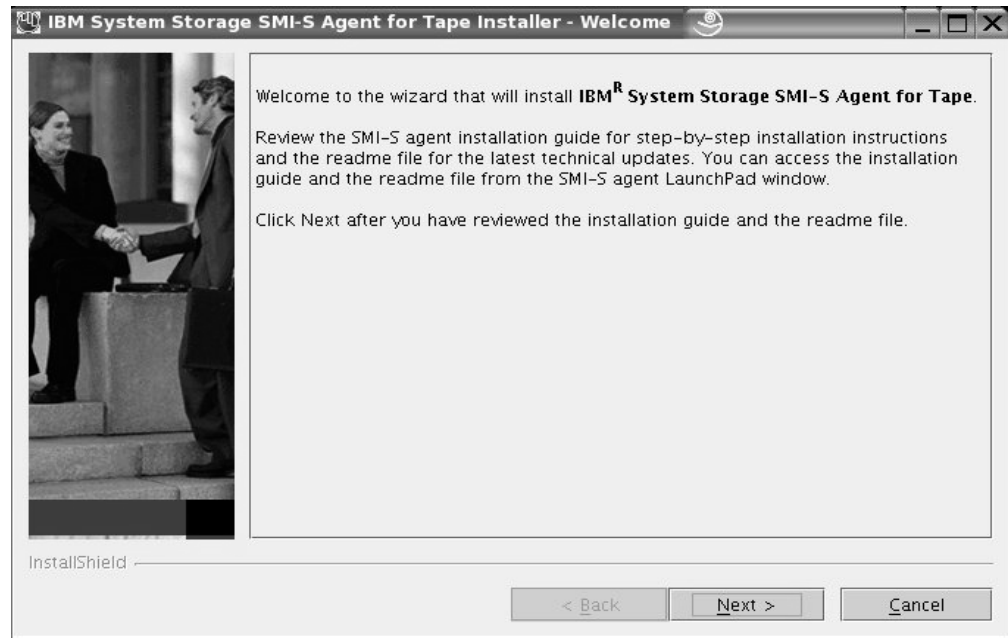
IBM System Storage SMI-S Agent for Tape Installer - Welcome

Welcome to the wizard that will install **IBM$^{R}$ System Storage SMI-S Agent for Tape**.

Review the SMI-S agent installation guide for step-by-step installation instructions and the readme file for the latest technical updates. You can access the installation guide and the readme file from the SMI-S agent LaunchPad window.

Click Next after you have reviewed the installation guide and the readme file.

InstallShield

< Back

Next >

Cancel